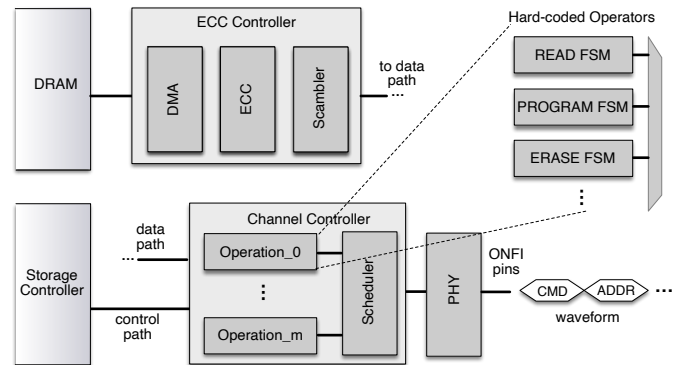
ECC Controller

DRAM

DMA

ECC

Scambler

to data path

Hard-coded Operators

READ FSM

PROGRAM FSM

ERASE FSM

Channel Controller

Storage Controller

data path

control path

Operation_0

Operation_m

Scheduler

PHY

ONFI pins

CMD

ADDR

waveform